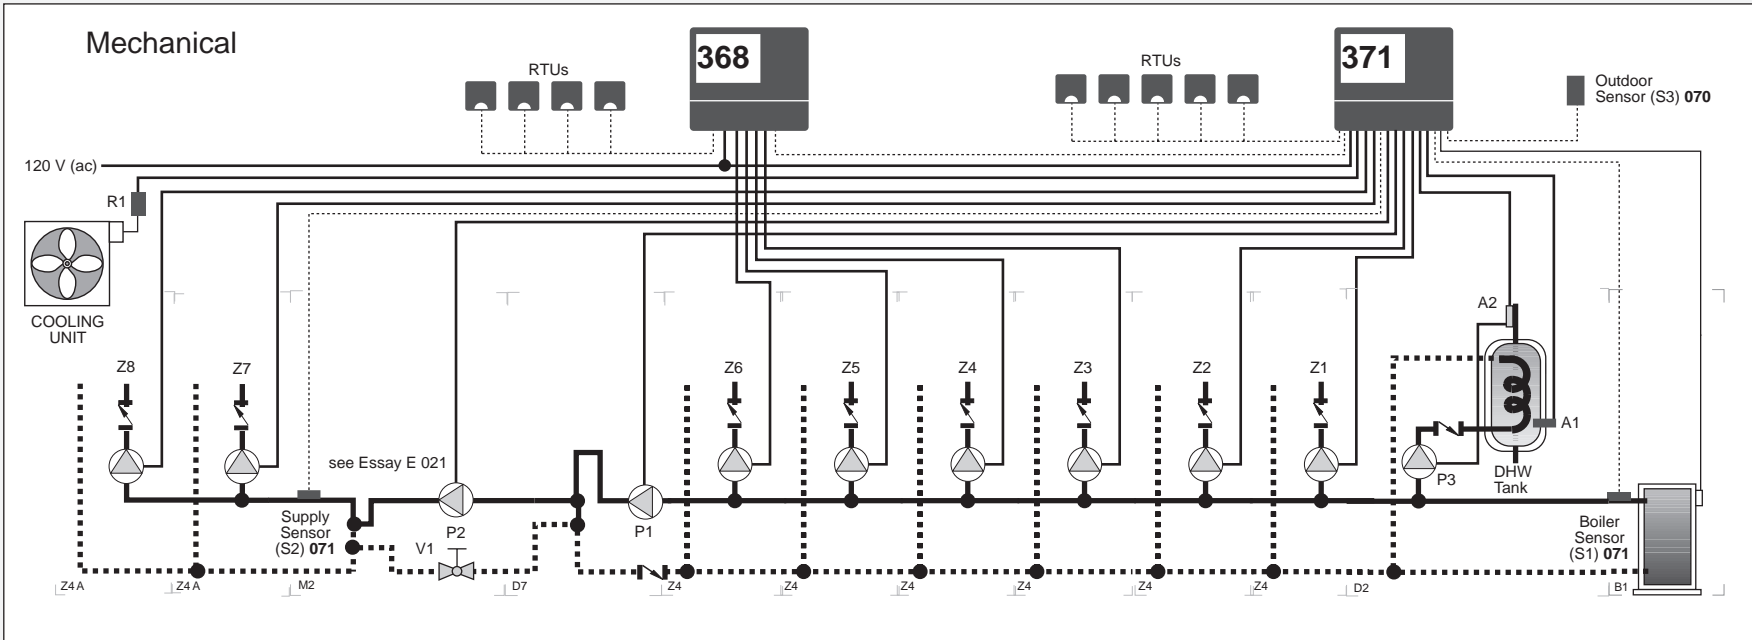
Mechanical

RTUs

368

RTUs

371

Outdoor Sensor (S3) 070

120 V (ac)

R1

COOLING UNIT

Z8

Z7

see Essay E 021

Z6

Z5

Z4

Z3

Z2

Z1

A2

A1

DHW Tank

P3

Supply Sensor (S2) 071

P2

V1

P1

Boiler Sensor (S1) 071

Z4 A

Z4 A

M2

D7

Z4

Z4

Z4

Z4

Z4

Z4

D2

B1